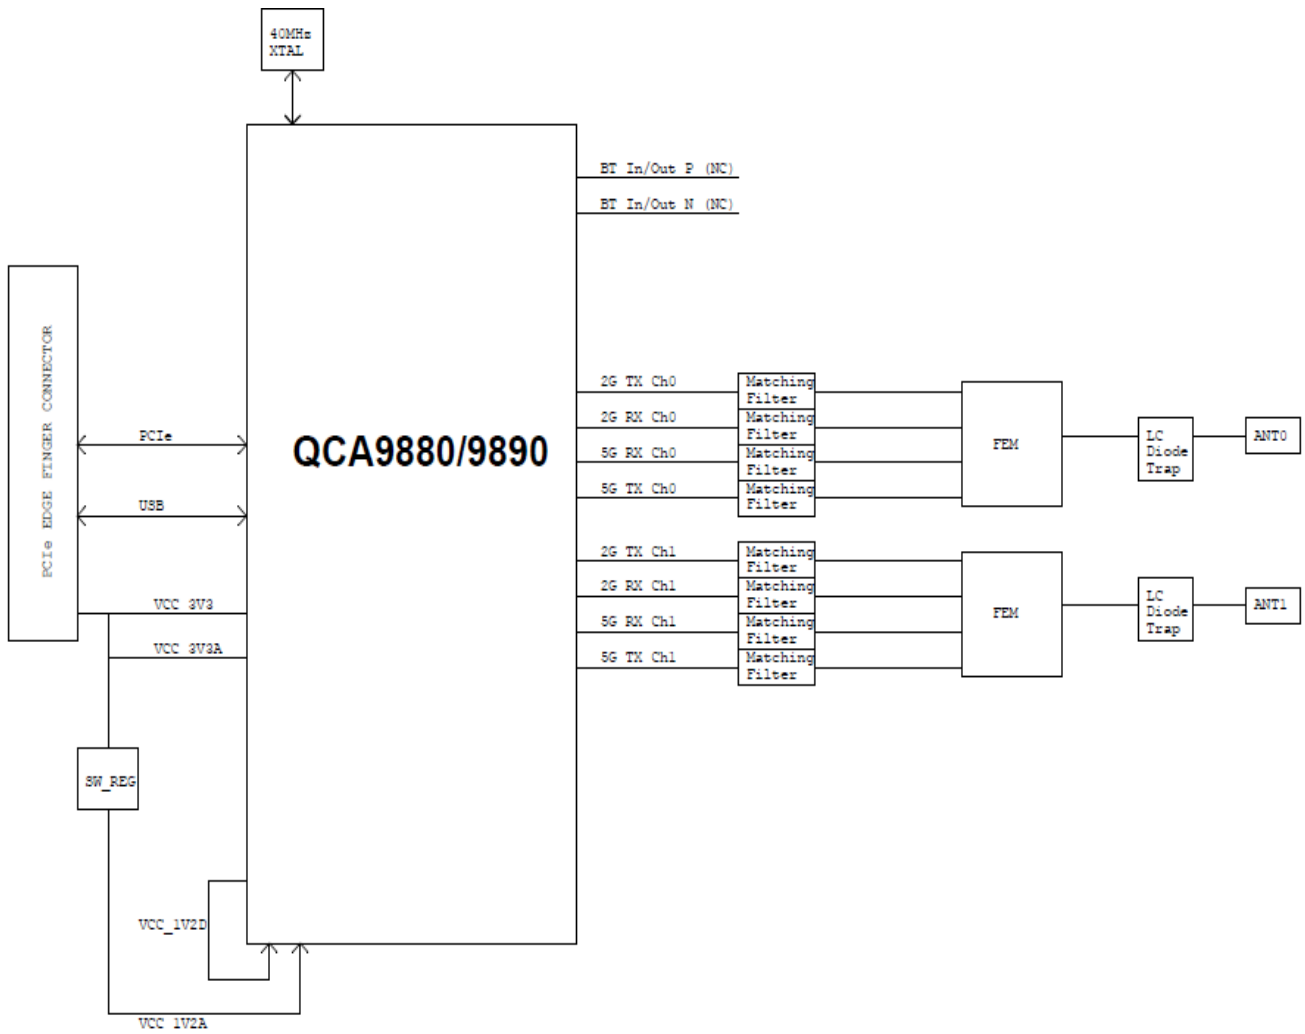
40MHz XTAL

QCA9880/9890

BT In/Out P (NC)
BT In/Out N (NC)

PCIe EDGE FINGER CONNECTOR

PCIe
USB
VCC 3V3
VCC 3V3A

SW_REG

VCC_1V2D
VCC 1V2A

2G TX Ch0
2G RX Ch0
5G RX Ch0
5G TX Ch0

Matching Filter
Matching Filter
Matching Filter
Matching Filter

FEM

LC Diode Trap

ANT0

2G TX Ch1
2G RX Ch1
5G RX Ch1
5G TX Ch1

Matching Filter
Matching Filter
Matching Filter
Matching Filter

FEM

LC Diode Trap

ANT1